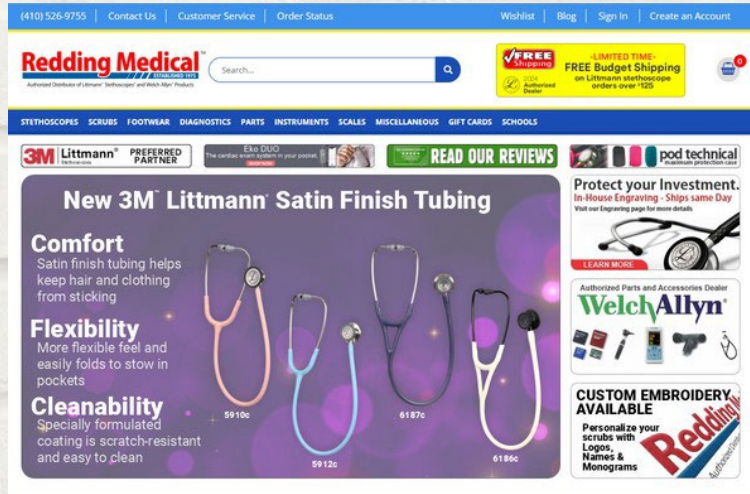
(410) 526-9755 | Contact Us | Customer Service | Order Status

Wishlist | Blog | Sign In | Create an Account

Redding Medical™ ESTABLISHED 1975
Authorized Distributor of Littmann® Stethoscopes® and Welch Allyn® Products

Search...

FREE Shipping
2024 Authorized Dealer
-LIMITED TIME-
FREE Budget Shipping
on Littmann stethoscope orders over $125

0

STETHOSCOPES SCRUBS FOOTWEAR DIAGNOSTICS PARTS INSTRUMENTS SCALES MISCELLANEOUS GIFT CARDS SCHOOLS

3M Littmann® Stethoscopes PREFERRED PARTNER

Eko DUO
The cardiac exam system in your pocket.

READ OUR REVIEWS

pod technical maximum protection case

New 3M™ Littmann® Satin Finish Tubing

Comfort
Satin finish tubing helps keep hair and clothing from sticking

Flexibility
More flexible feel and easily folds to stow in pockets

Cleanability
Specially formulated coating is scratch-resistant and easy to clean

5910c
5912c
6187c
6186c

Protect your Investment.
In-House Engraving - Ships same Day
Visit our Engraving page for more details
LEARN MORE

Authorized Parts and Accessories Dealer
WelchAllyn®

CUSTOM EMBROIDERY AVAILABLE
Personalize your scrubs with Logos, Names & Monograms
Redding